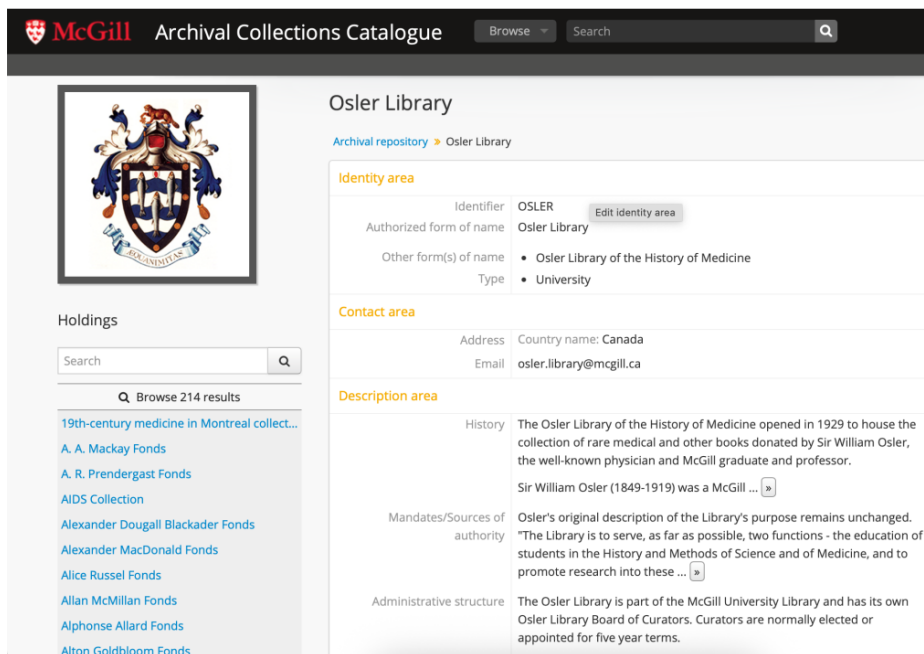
McGill Archival Collections Catalogue Browse Search

AEQUANIMITAS

Holdings

Search

Browse 214 results

19th-century medicine in Montreal collect...
A. A. Mackay Fonds
A. R. Prendergast Fonds
AIDS Collection
Alexander Dougall Blackader Fonds
Alexander MacDonald Fonds
Alice Russel Fonds
Allan McMillan Fonds
Alphonse Allard Fonds
Alton Goldbloom Fonds

Osler Library

Archival repository » Osler Library

Identity area

Identifier OSLER
Edit identity area
Authorized form of name Osler Library
Other form(s) of name
• Osler Library of the History of Medicine
Type
• University

Contact area

Address Country name: Canada
Email osler.library@mcgill.ca

Description area

History The Osler Library of the History of Medicine opened in 1929 to house the collection of rare medical and other books donated by Sir William Osler, the well-known physician and McGill graduate and professor.

Sir William Osler (1849-1919) was a McGill ... »

Mandates/Sources of authority Osler's original description of the Library's purpose remains unchanged. "The Library is to serve, as far as possible, two functions - the education of students in the History and Methods of Science and of Medicine, and to promote research into these ... »

Administrative structure The Osler Library is part of the McGill University Library and has its own Osler Library Board of Curators. Curators are normally elected or appointed for five year terms.